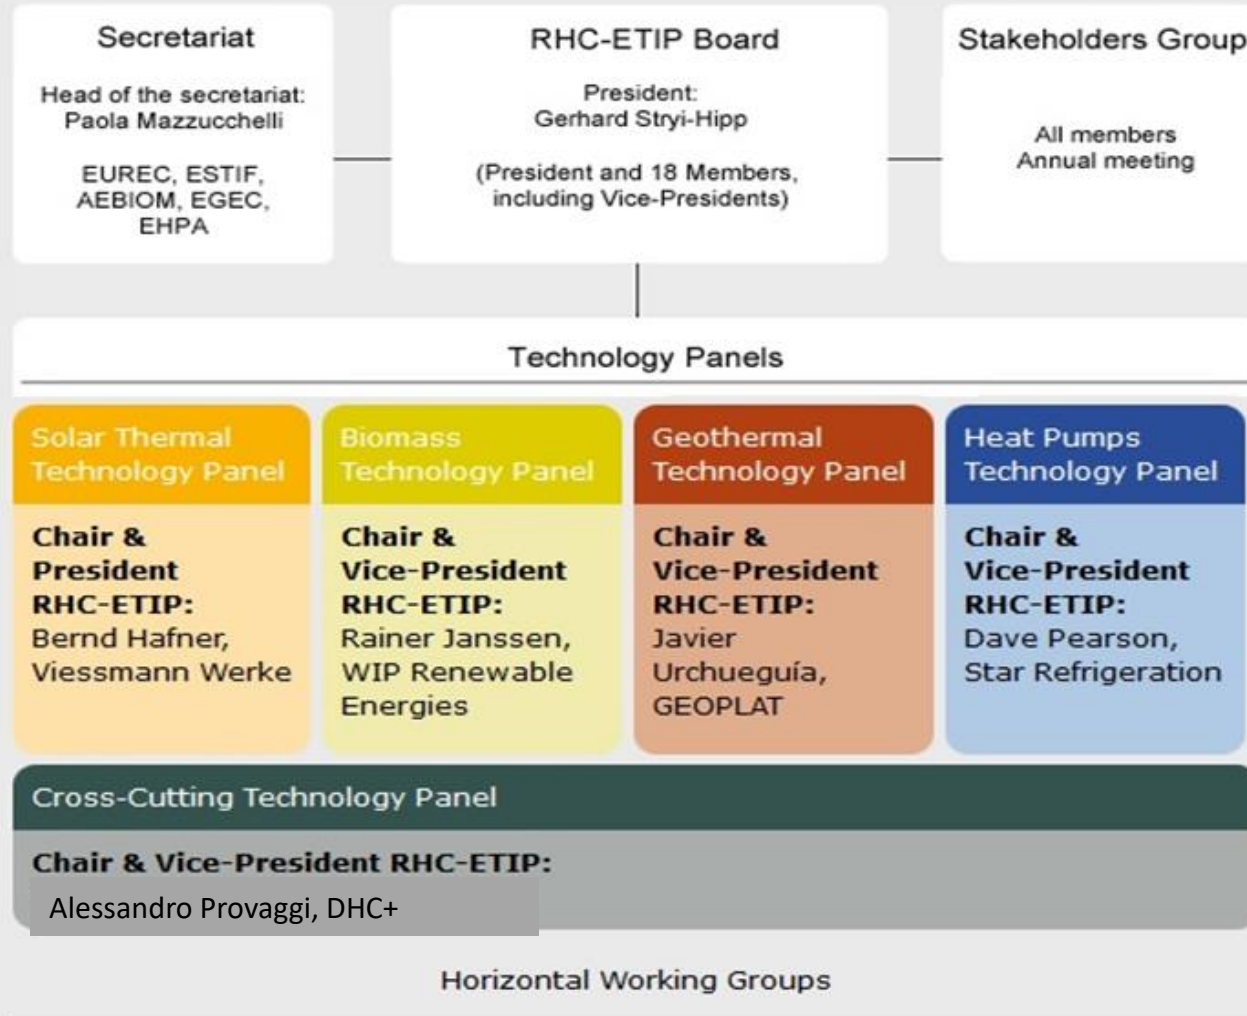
Secretariat

Head of the secretariat: Paola Mazzucchelli

EUREC, ESTIF, AEBIOM, EGEC, EHPA

RHC-ETIP Board

President: Gerhard Stryi-Hipp

(President and 18 Members, including Vice-Presidents)

Stakeholders Group

All members
Annual meeting

Technology Panels

Solar Thermal Technology Panel

**Chair & President RHC-ETIP:** Bernd Hafner, Viessmann Werke

Biomass Technology Panel

**Chair & Vice-President RHC-ETIP:** Rainer Janssen, WIP Renewable Energies

Geothermal Technology Panel

**Chair & Vice-President RHC-ETIP:** Javier Urchueguía, GEOPLAT

Heat Pumps Technology Panel

**Chair & Vice-President RHC-ETIP:** Dave Pearson, Star Refrigeration

Cross-Cutting Technology Panel

**Chair & Vice-President RHC-ETIP:**
Alessandro Provaggi, DHC+

Horizontal Working Groups